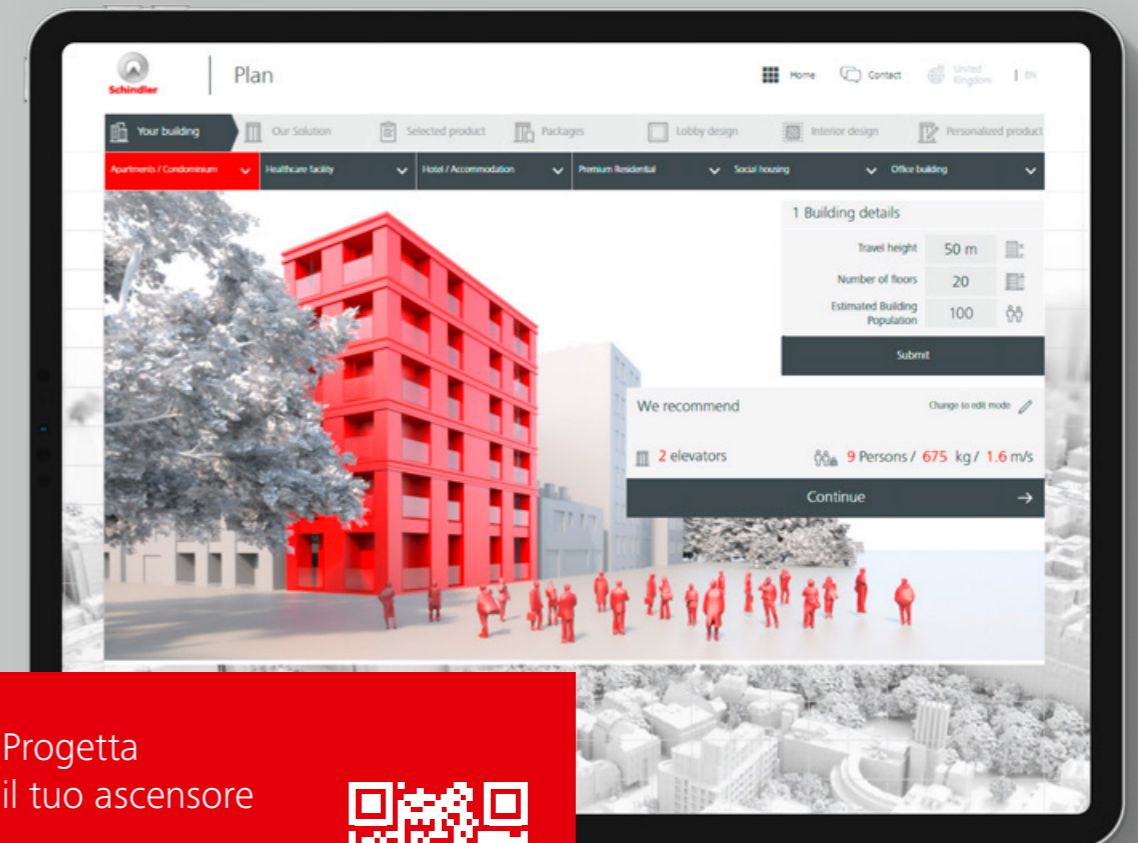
Schindler

Plan

Home Contact United Kingdom | EN

Your building Our Solution Selected product Packages Lobby design Interior design Personalized product

Apartments / Condominium Healthcare facility Hotel / Accommodation Premium Residential Social housing Office building

1 Building details

Travel height 50 m

Number of floors 20

Estimated Building Population 100

Submit

We recommend

Change to edit mode

2 elevators

9 Persons / 675 kg / 1.6 m/s

Continue

Progetta il tuo ascensore